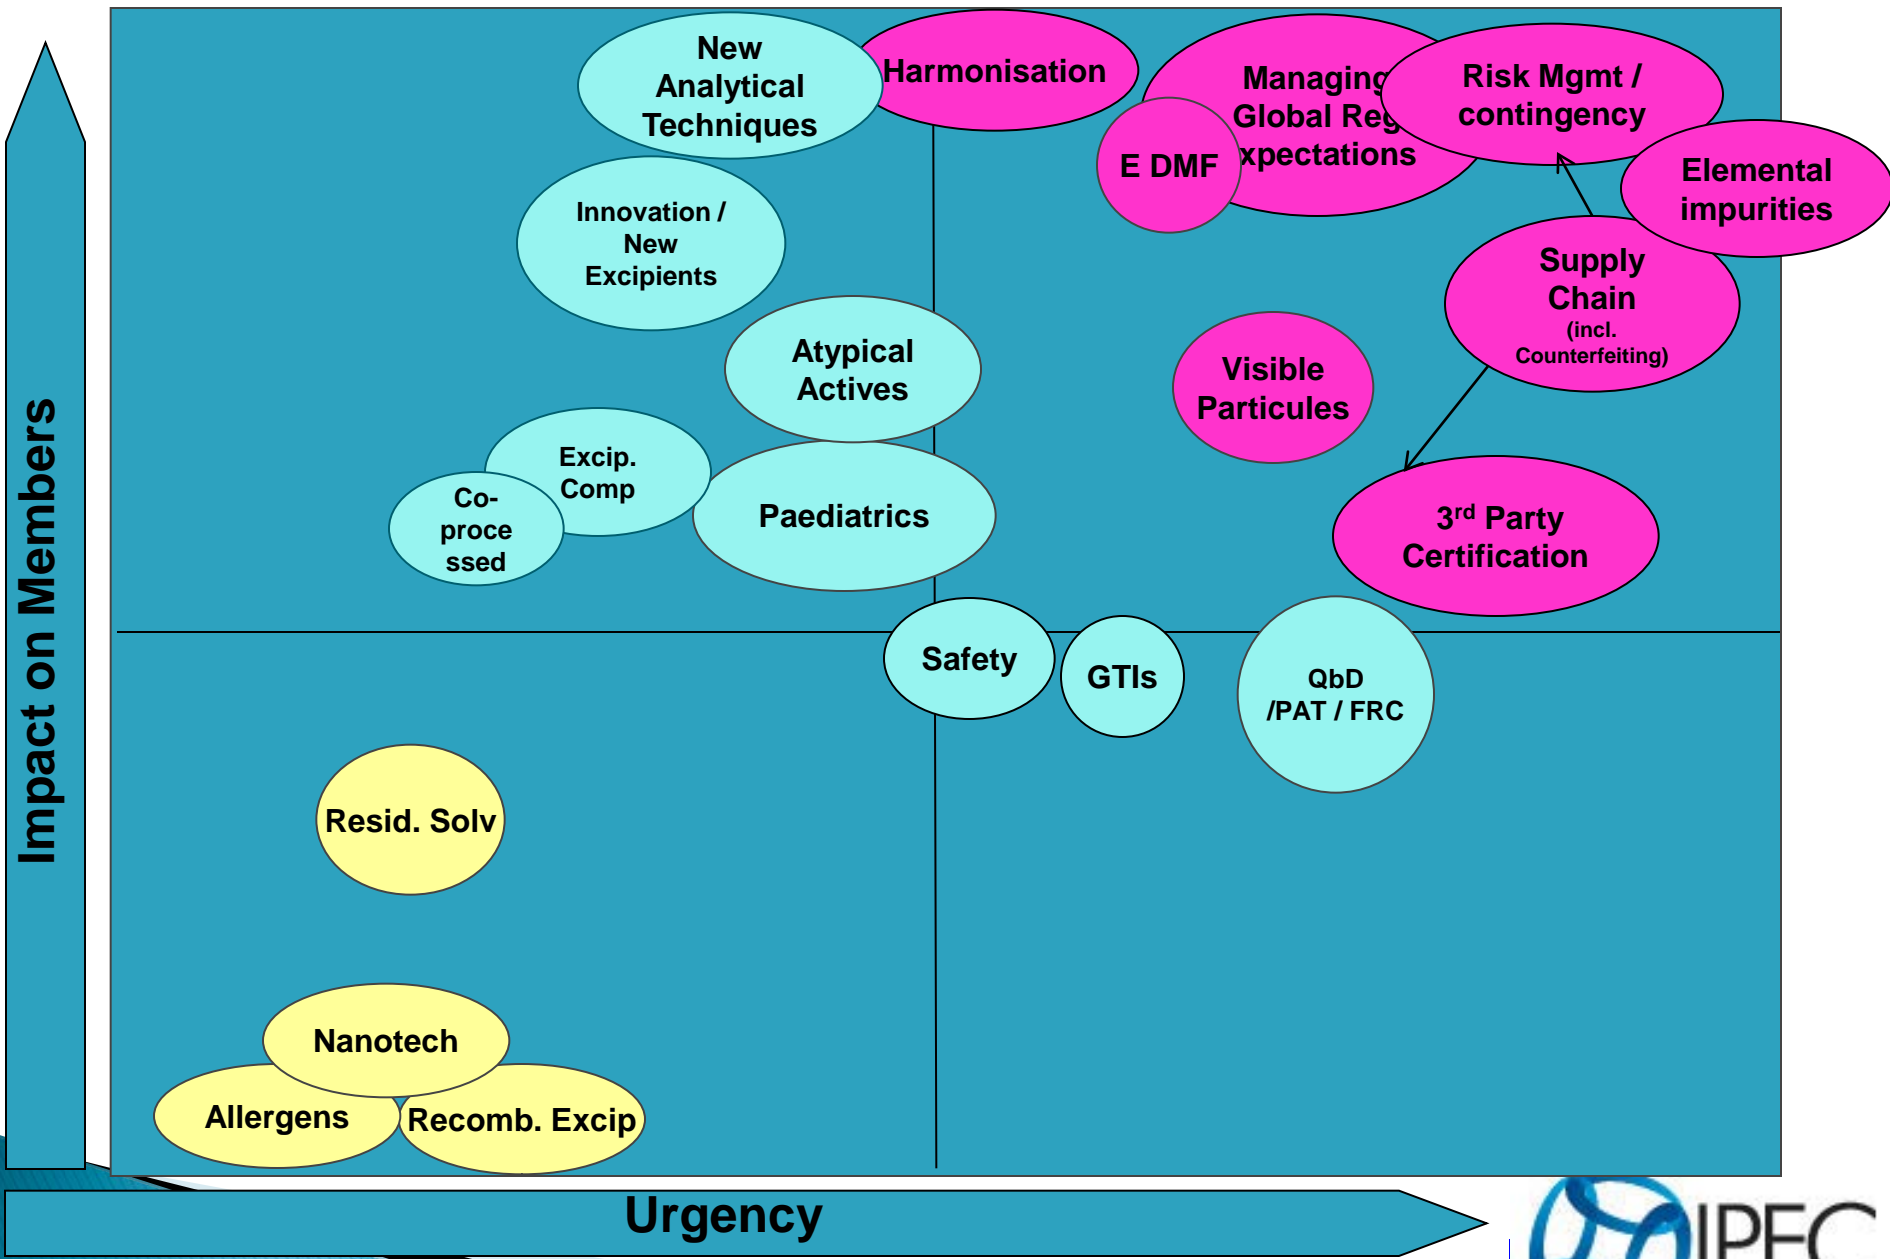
Impact on Members

New Analytical Techniques

Harmonisation

Managing Global Reg xpectations

Risk Mgmt / contingency

E DMF

Elemental impurities

Innovation / New Excipients

Supply Chain (incl. Counterfeiting)

Atypical Actives

Visible Particules

Excip. Comp

Co-processed

Paediatrics

3$^{rd}$ Party Certification

Safety

GTIs

QbD /PAT / FRC

Resid. Solv

Nanotech

Allergens

Recomb. Excip

Urgency

IPEC